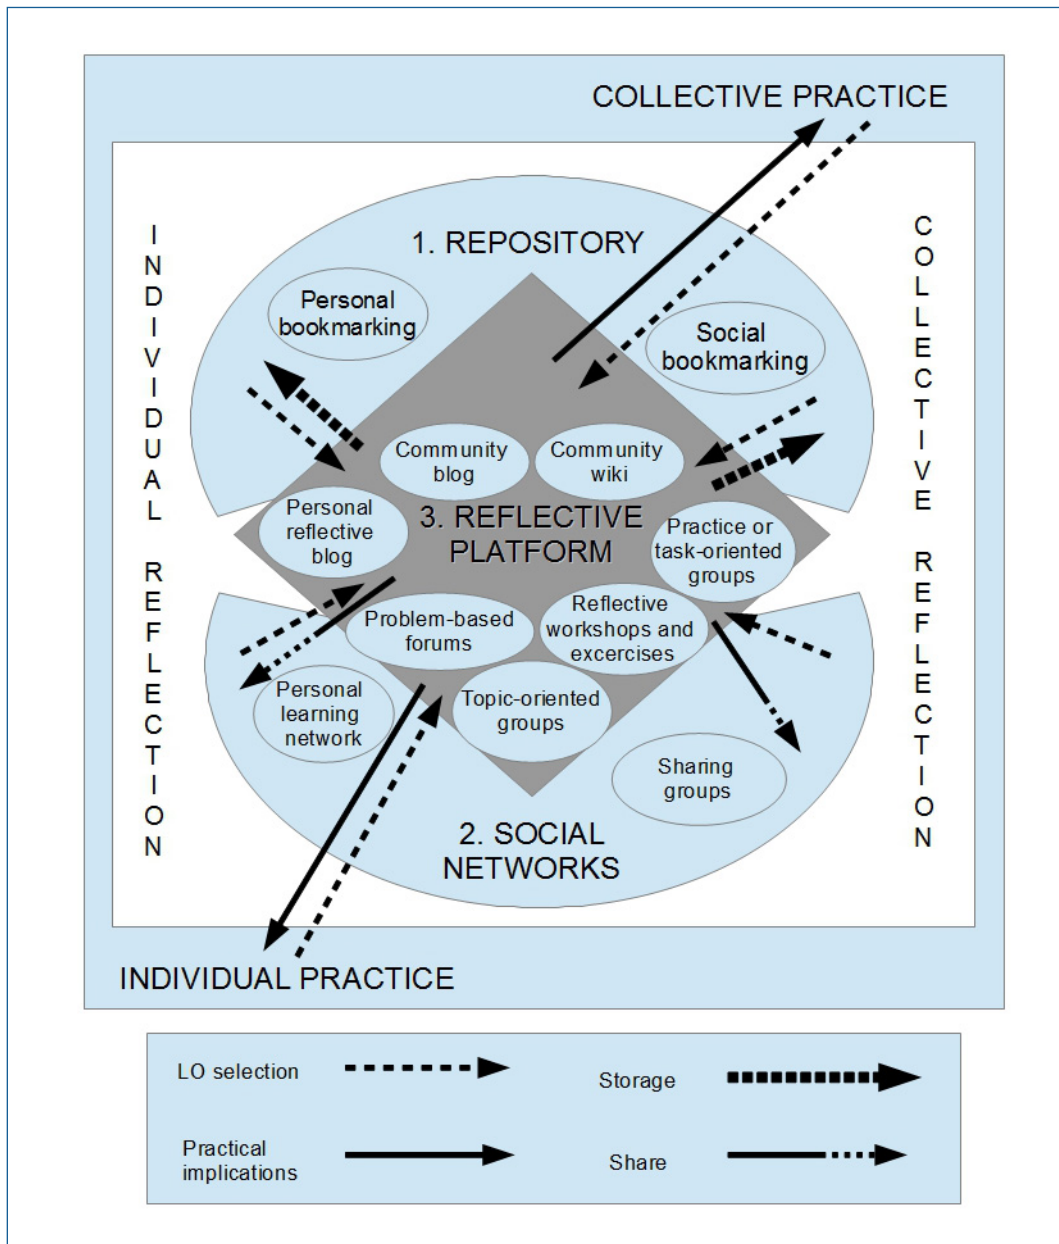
COLLECTIVE PRACTICE

INDIVIDUAL REFLECTION

COLLECTIVE REFLECTION

1. REPOSITORY

Personal bookmarking

Social bookmarking

Community blog

Community wiki

Personal reflective blog

3. REFLECTIVE PLATFORM

Practice or task-oriented groups

Problem-based forums

Reflective workshops and excercises

Personal learning network

Topic-oriented groups

Sharing groups

2. SOCIAL NETWORKS

INDIVIDUAL PRACTICE

LO selection

Storage

Practical implications

Share